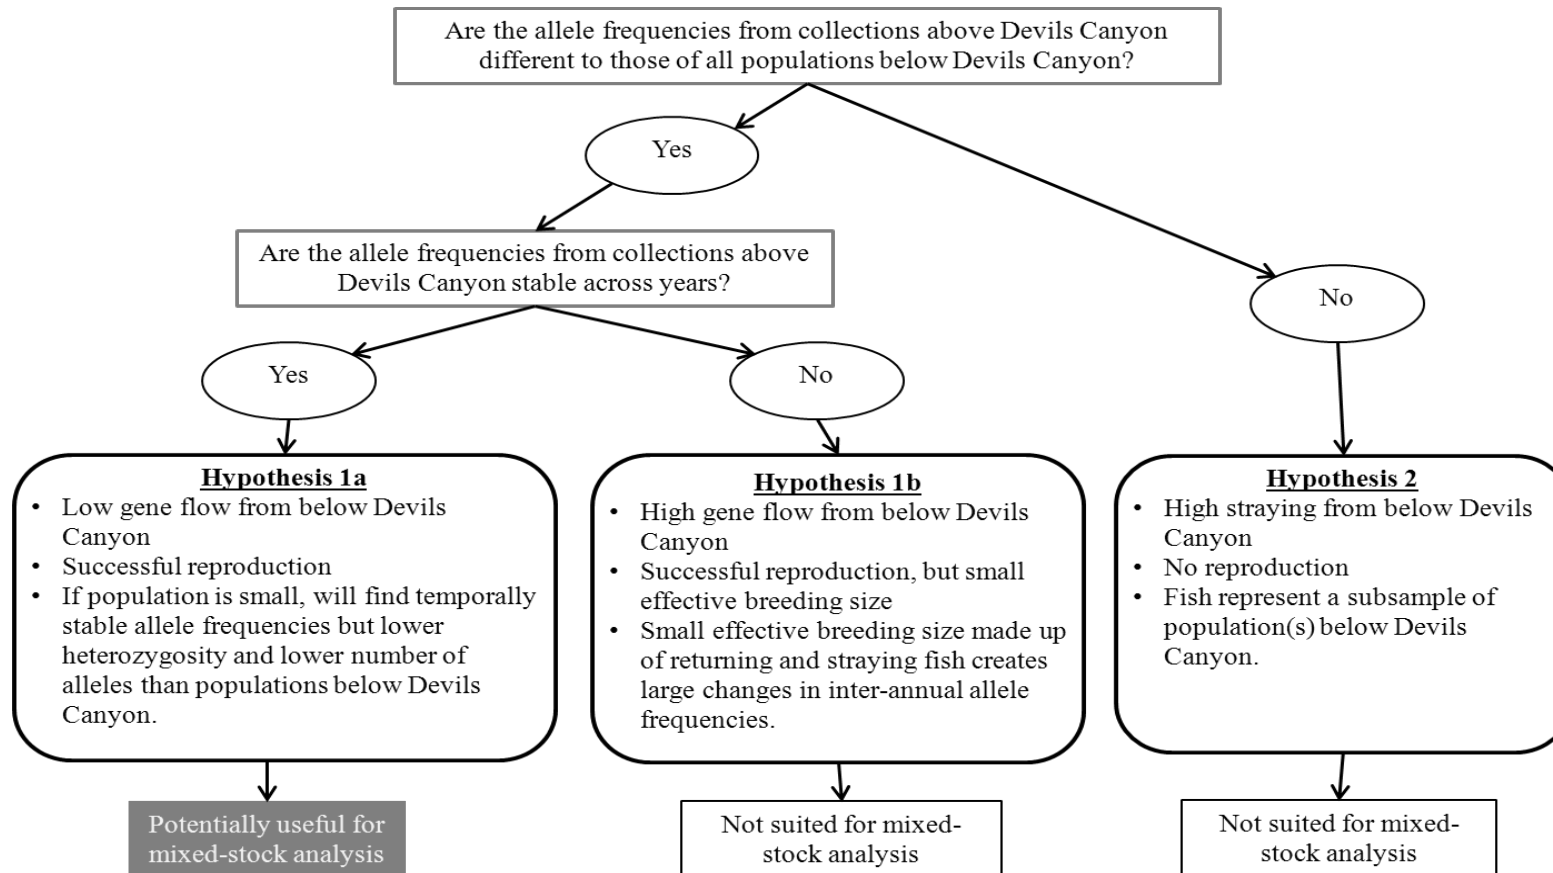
Are the allele frequencies from collections above Devils Canyon different to those of all populations below Devils Canyon?

Yes

Are the allele frequencies from collections above Devils Canyon stable across years?

No

Yes

No

**Hypothesis 1a**
- Low gene flow from below Devils Canyon
- Successful reproduction
- If population is small, will find temporally stable allele frequencies but lower heterozygosity and lower number of alleles than populations below Devils Canyon.

**Hypothesis 1b**
- High gene flow from below Devils Canyon
- Successful reproduction, but small effective breeding size
- Small effective breeding size made up of returning and straying fish creates large changes in inter-annual allele frequencies.

**Hypothesis 2**
- High straying from below Devils Canyon
- No reproduction
- Fish represent a subsample of population(s) below Devils Canyon.

Potentially useful for mixed-stock analysis

Not suited for mixed-stock analysis

Not suited for mixed-stock analysis